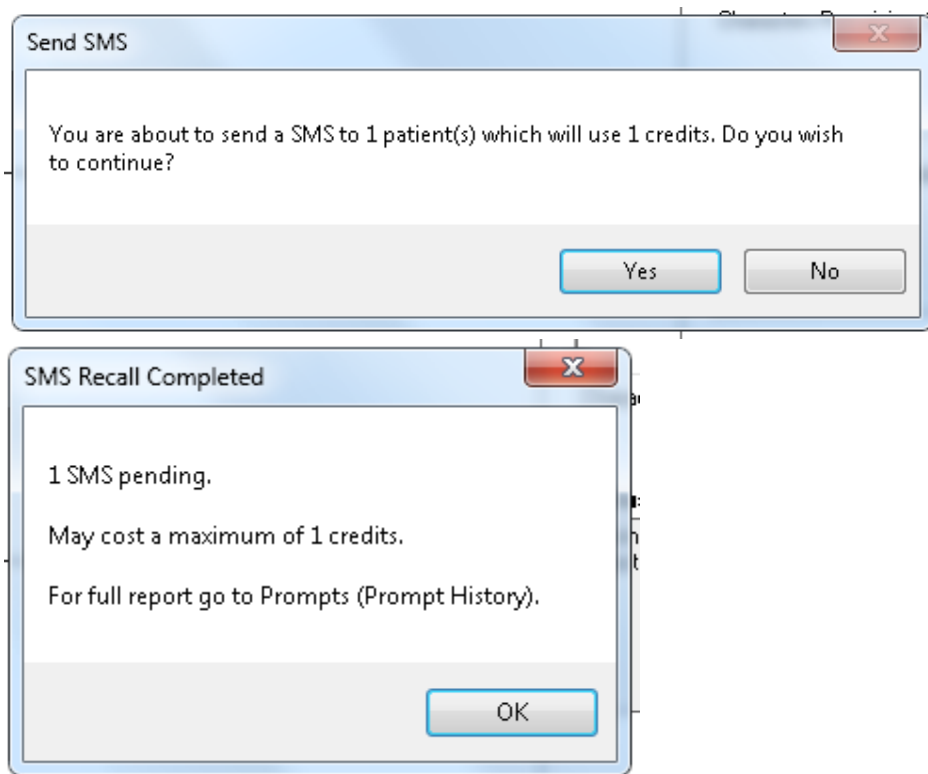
Send SMS

You are about to send a SMS to 1 patient(s) which will use 1 credits. Do you wish to continue?

Yes

No

SMS Recall Completed

1 SMS pending.

May cost a maximum of 1 credits.

For full report go to Prompts (Prompt History).

OK